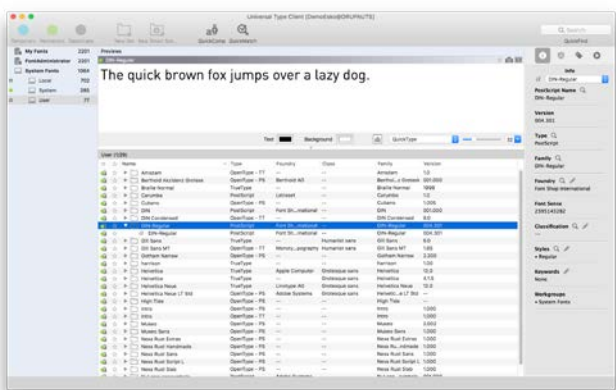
Universal Type Client (DemoData@DRUPAUTE)

Temporary Permanent Deactivate New Set New Smart Set QuickComp QuickMatch Search QuickFind

My Fonts 2201
FontAdministrator 2201
System Fonts 1064
Local 702
System 285
User 77

Preview
DIN-Regular
The quick brown fox jumps over a lazy dog.

Text Background QuickType

User (129)

| Name | Type | Foundry | Class | Family | Version |
|---|---|---|---|---|---|
| Amstam | OpenType - TT | -- | -- | Amstam | 1.0 |
| Berthold Akzidenz Grotesk | OpenType - PS | Berthold AG | -- | Berthol...z Grotesk | 001.000 |
| Braille Normal | TrueType | -- | -- | Braille Normal | 1998 |
| Columbia | PostScript | Letraset | -- | Columbia | 1.0 |
| Cubano | OpenType - PS | -- | -- | Cubano | 1.005 |
| DIN | PostScript | Font Sh...rnational | -- | DIN | 001.000 |
| DIN Condensed | OpenType - TT | -- | -- | DIN Condensed | 8.0 |
| DIN-Regular | PostScript | Font Sh...rnational | -- | DIN-Regular | 004.301 |
| DIN-Regular | PostScript | Font Sh...rnational | -- | DIN-Regular | 004.301 |
| Gill Sans | TrueType | -- | Humanist sans | Gill Sans | 9.0 |
| Gill Sans MT | OpenType - TT | Monoty...pography | Humanist sans | Gill Sans MT | 1.65 |
| Gotham Narrow | OpenType - PS | -- | -- | Gotham Narrow | 2.300 |
| harrison | TrueType | -- | -- | harrison | 1.0 |
| Helvetica | TrueType | Apple Computer | Grotesque sans | Helvetica | 12.0 |
| Helvetica | OpenType - TT | -- | Grotesque sans | Helvetica | 4.1.5 |
| Helvetica Neue | TrueType | Linotype AG | Grotesque sans | Helvetica Neue | 12.0 |
| Helvetica Neue LT Std | OpenType - PS | Adobe Systems | Grotesque sans | Helveti...e LT Std | -- |
| High Tide | OpenType - PS | -- | -- | High Tide | -- |
| Intro | OpenType - TT | -- | -- | Intro | 1.000 |
| Intro | OpenType - PS | -- | -- | Intro | 1.000 |
| Museo | OpenType - PS | -- | -- | Museo | 1.000 |
| Museo Sans | OpenType - PS | -- | -- | Museo Sans | 1.000 |
| Nexa Rust Extras | OpenType - PS | -- | -- | Nexa Rust Extras | 1.000 |
| Nexa Rust Handmade | OpenType - PS | -- | -- | Nexa Ru...ndmade | 1.000 |
| Nexa Rust Sans | OpenType - PS | -- | -- | Nexa Rust Sans | 1.000 |
| Nexa Rust Script L | OpenType - PS | -- | -- | Nexa Rust Script L | 1.000 |
| Nexa Rust Slab | OpenType - PS | -- | -- | Nexa Rust Slab | 1.000 |

Info
PostScript Name
DIN-Regular
Version
004.301
Type
PostScript
Family
DIN-Regular
Foundry
Font Shop International
Font Sense
23951432282
Classification
Styles
• Regular
Keywords
None
Workgroups
• System Fonts